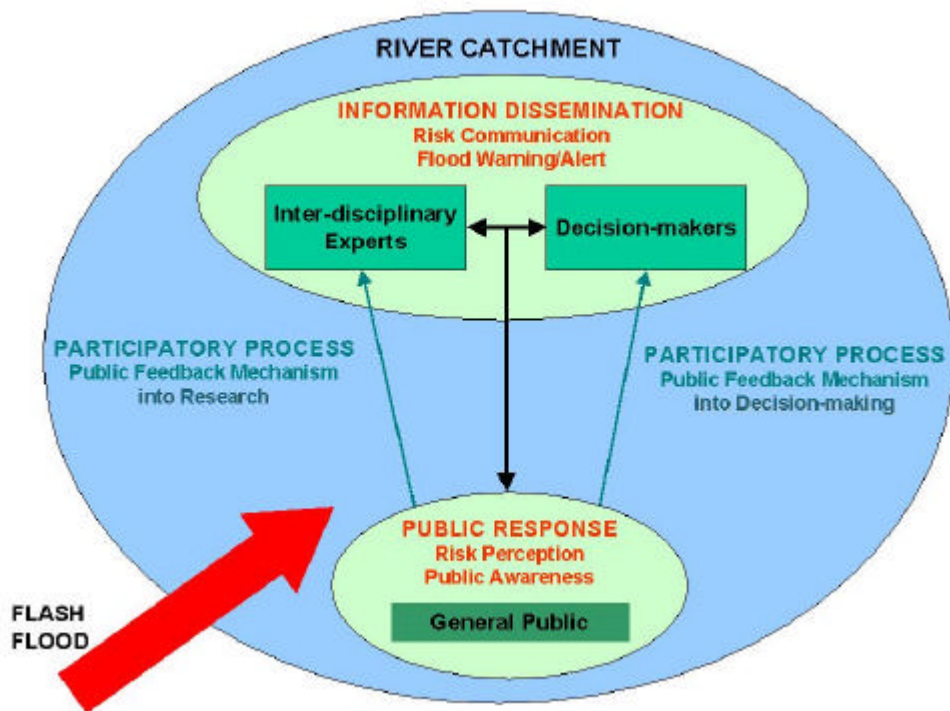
RIVER CATCHMENT

INFORMATION DISSEMINATION
Risk Communication
Flood Warning/Alert

Inter-disciplinary Experts

Decision-makers

PARTICIPATORY PROCESS
Public Feedback Mechanism into Research

PARTICIPATORY PROCESS
Public Feedback Mechanism into Decision-making

PUBLIC RESPONSE
Risk Perception
Public Awareness

General Public

FLASH FLOOD